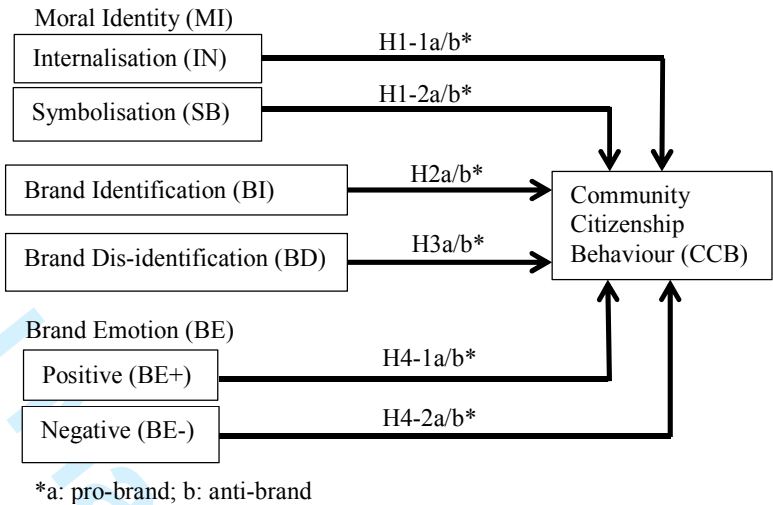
Moral Identity (MI)

Internalisation (IN)

H1-1a/b*

Symbolisation (SB)

H1-2a/b*

Brand Identification (BI)

H2a/b*

Community Citizenship Behaviour (CCB)

Brand Dis-identification (BD)

H3a/b*

Brand Emotion (BE)

Positive (BE+)

H4-1a/b*

Negative (BE-)

H4-2a/b*

*a: pro-brand; b: anti-brand